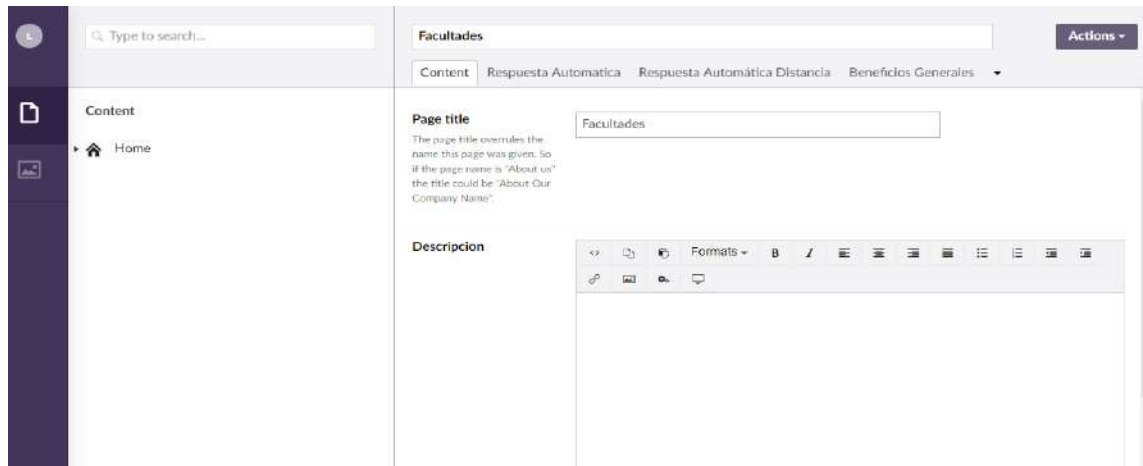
L

Type to search...

Content

Home

Facultades

Actions

Content Respuesta Automatica Respuesta Automática Distancia Beneficios Generales

Page title
The page title overrules the name this page was given. So if the page name is "About us" the title could be "About Our Company Name".

Facultades

Descripcion

Formats

B

I